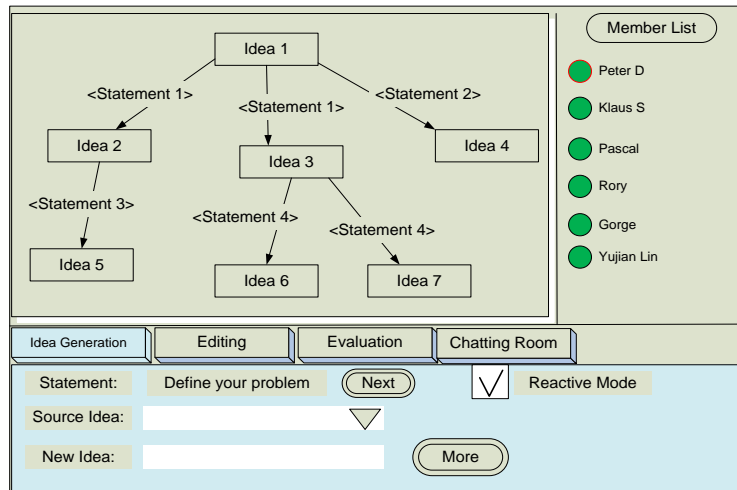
Idea 1

<Statement 1>

<Statement 1>

<Statement 2>

Idea 2

Idea 3

Idea 4

<Statement 3>

<Statement 4>

<Statement 4>

Idea 5

Idea 6

Idea 7

Member List

Peter D

Klaus S

Pascal

Rory

Gorge

Yujian Lin

Idea Generation

Editing

Evaluation

Chatting Room

Statement:

Define your problem

Next

Reactive Mode

Source Idea:

New Idea:

More